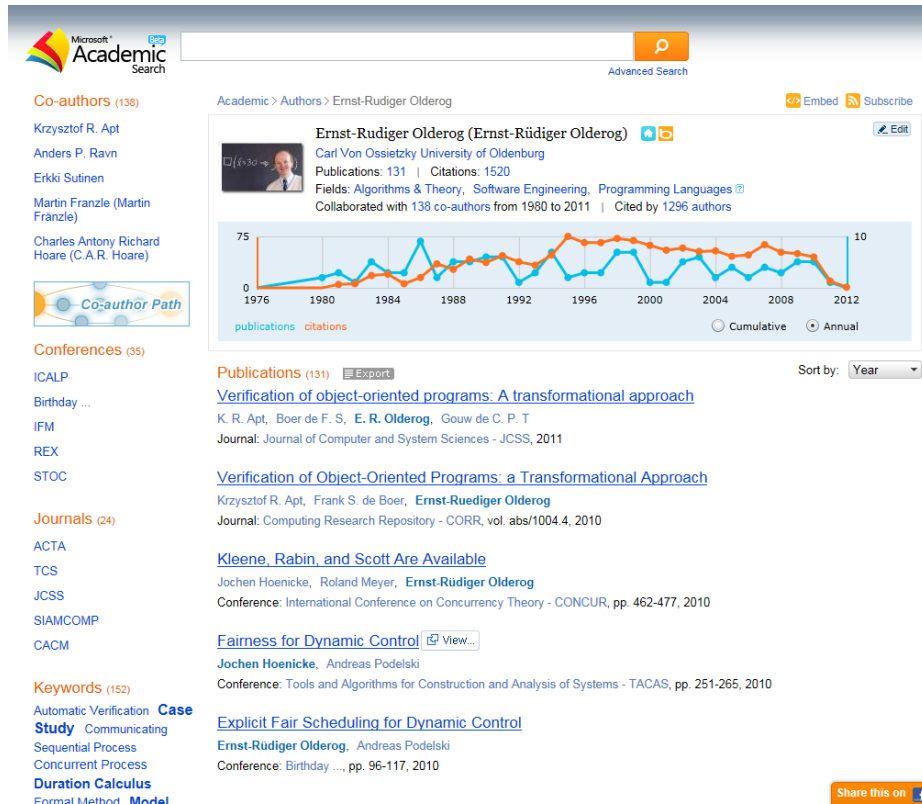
Microsoft® Academic Search Beta

Advanced Search

Co-authors (138)

Krzysztof R. Apt

Anders P. Ravn

Erkki Sutinen

Martin Franzle (Martin Fränzle)

Charles Antony Richard Hoare (C.A.R. Hoare)

Co-author Path

Conferences (35)

ICALP

Birthday ...

IFM

REX

STOC

Journals (24)

ACTA

TCS

JCSS

SIAMCOMP

CACM

Keywords (152)

Automatic Verification Case Study Communicating Sequential Process Concurrent Process Duration Calculus Formal Method Model

Academic > Authors > Ernst-Rudiger Olderog

Embed Subscribe

Ernst-Rudiger Olderog (Ernst-Rüdiger Olderog)

Edit

Carl Von Ossietzky University of Oldenburg

Publications: 131 | Citations: 1520

Fields: Algorithms & Theory, Software Engineering, Programming Languages

Collaborated with 138 co-authors from 1980 to 2011 | Cited by 1296 authors

75

0

10

1976 1980 1984 1988 1992 1996 2000 2004 2008 2012

publications citations

Cumulative Annual

Publications (131) Export

Sort by: Year

Verification of object-oriented programs: A transformational approach

K. R. Apt, Boer de F. S, E. R. Olderog, Gouw de C. P. T

Journal: Journal of Computer and System Sciences - JCSS, 2011

Verification of Object-Oriented Programs: a Transformational Approach

Krzysztof R. Apt, Frank S. de Boer, Ernst-Ruediger Olderog

Journal: Computing Research Repository - CORR, vol. abs/1004.4, 2010

Kleene, Rabin, and Scott Are Available

Jochen Hoenicke, Roland Meyer, Ernst-Rüdiger Olderog

Conference: International Conference on Concurrency Theory - CONCUR, pp. 462-477, 2010

Fairness for Dynamic Control View...

Jochen Hoenicke, Andreas Podelski

Conference: Tools and Algorithms for Construction and Analysis of Systems - TACAS, pp. 251-265, 2010

Explicit Fair Scheduling for Dynamic Control

Ernst-Rüdiger Olderog, Andreas Podelski

Conference: Birthday ..., pp. 96-117, 2010

Share this on